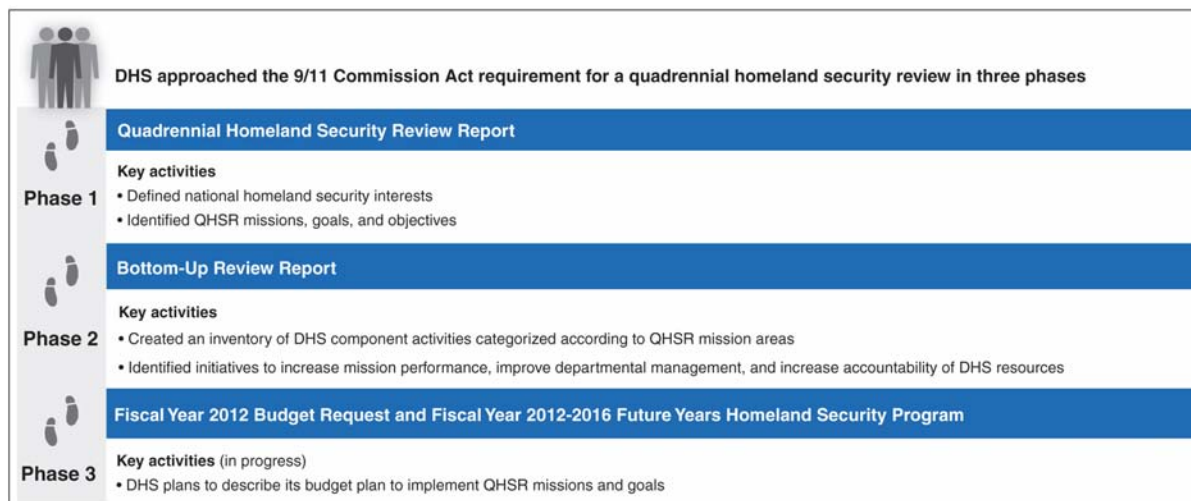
DHS approached the 9/11 Commission Act requirement for a quadrennial homeland security review in three phases

Quadrennial Homeland Security Review Report

Phase 1

Key activities
• Defined national homeland security interests
• Identified QHSR missions, goals, and objectives

Bottom-Up Review Report

Phase 2

Key activities
• Created an inventory of DHS component activities categorized according to QHSR mission areas
• Identified initiatives to increase mission performance, improve departmental management, and increase accountability of DHS resources

Fiscal Year 2012 Budget Request and Fiscal Year 2012-2016 Future Years Homeland Security Program

Phase 3

Key activities (in progress)
• DHS plans to describe its budget plan to implement QHSR missions and goals